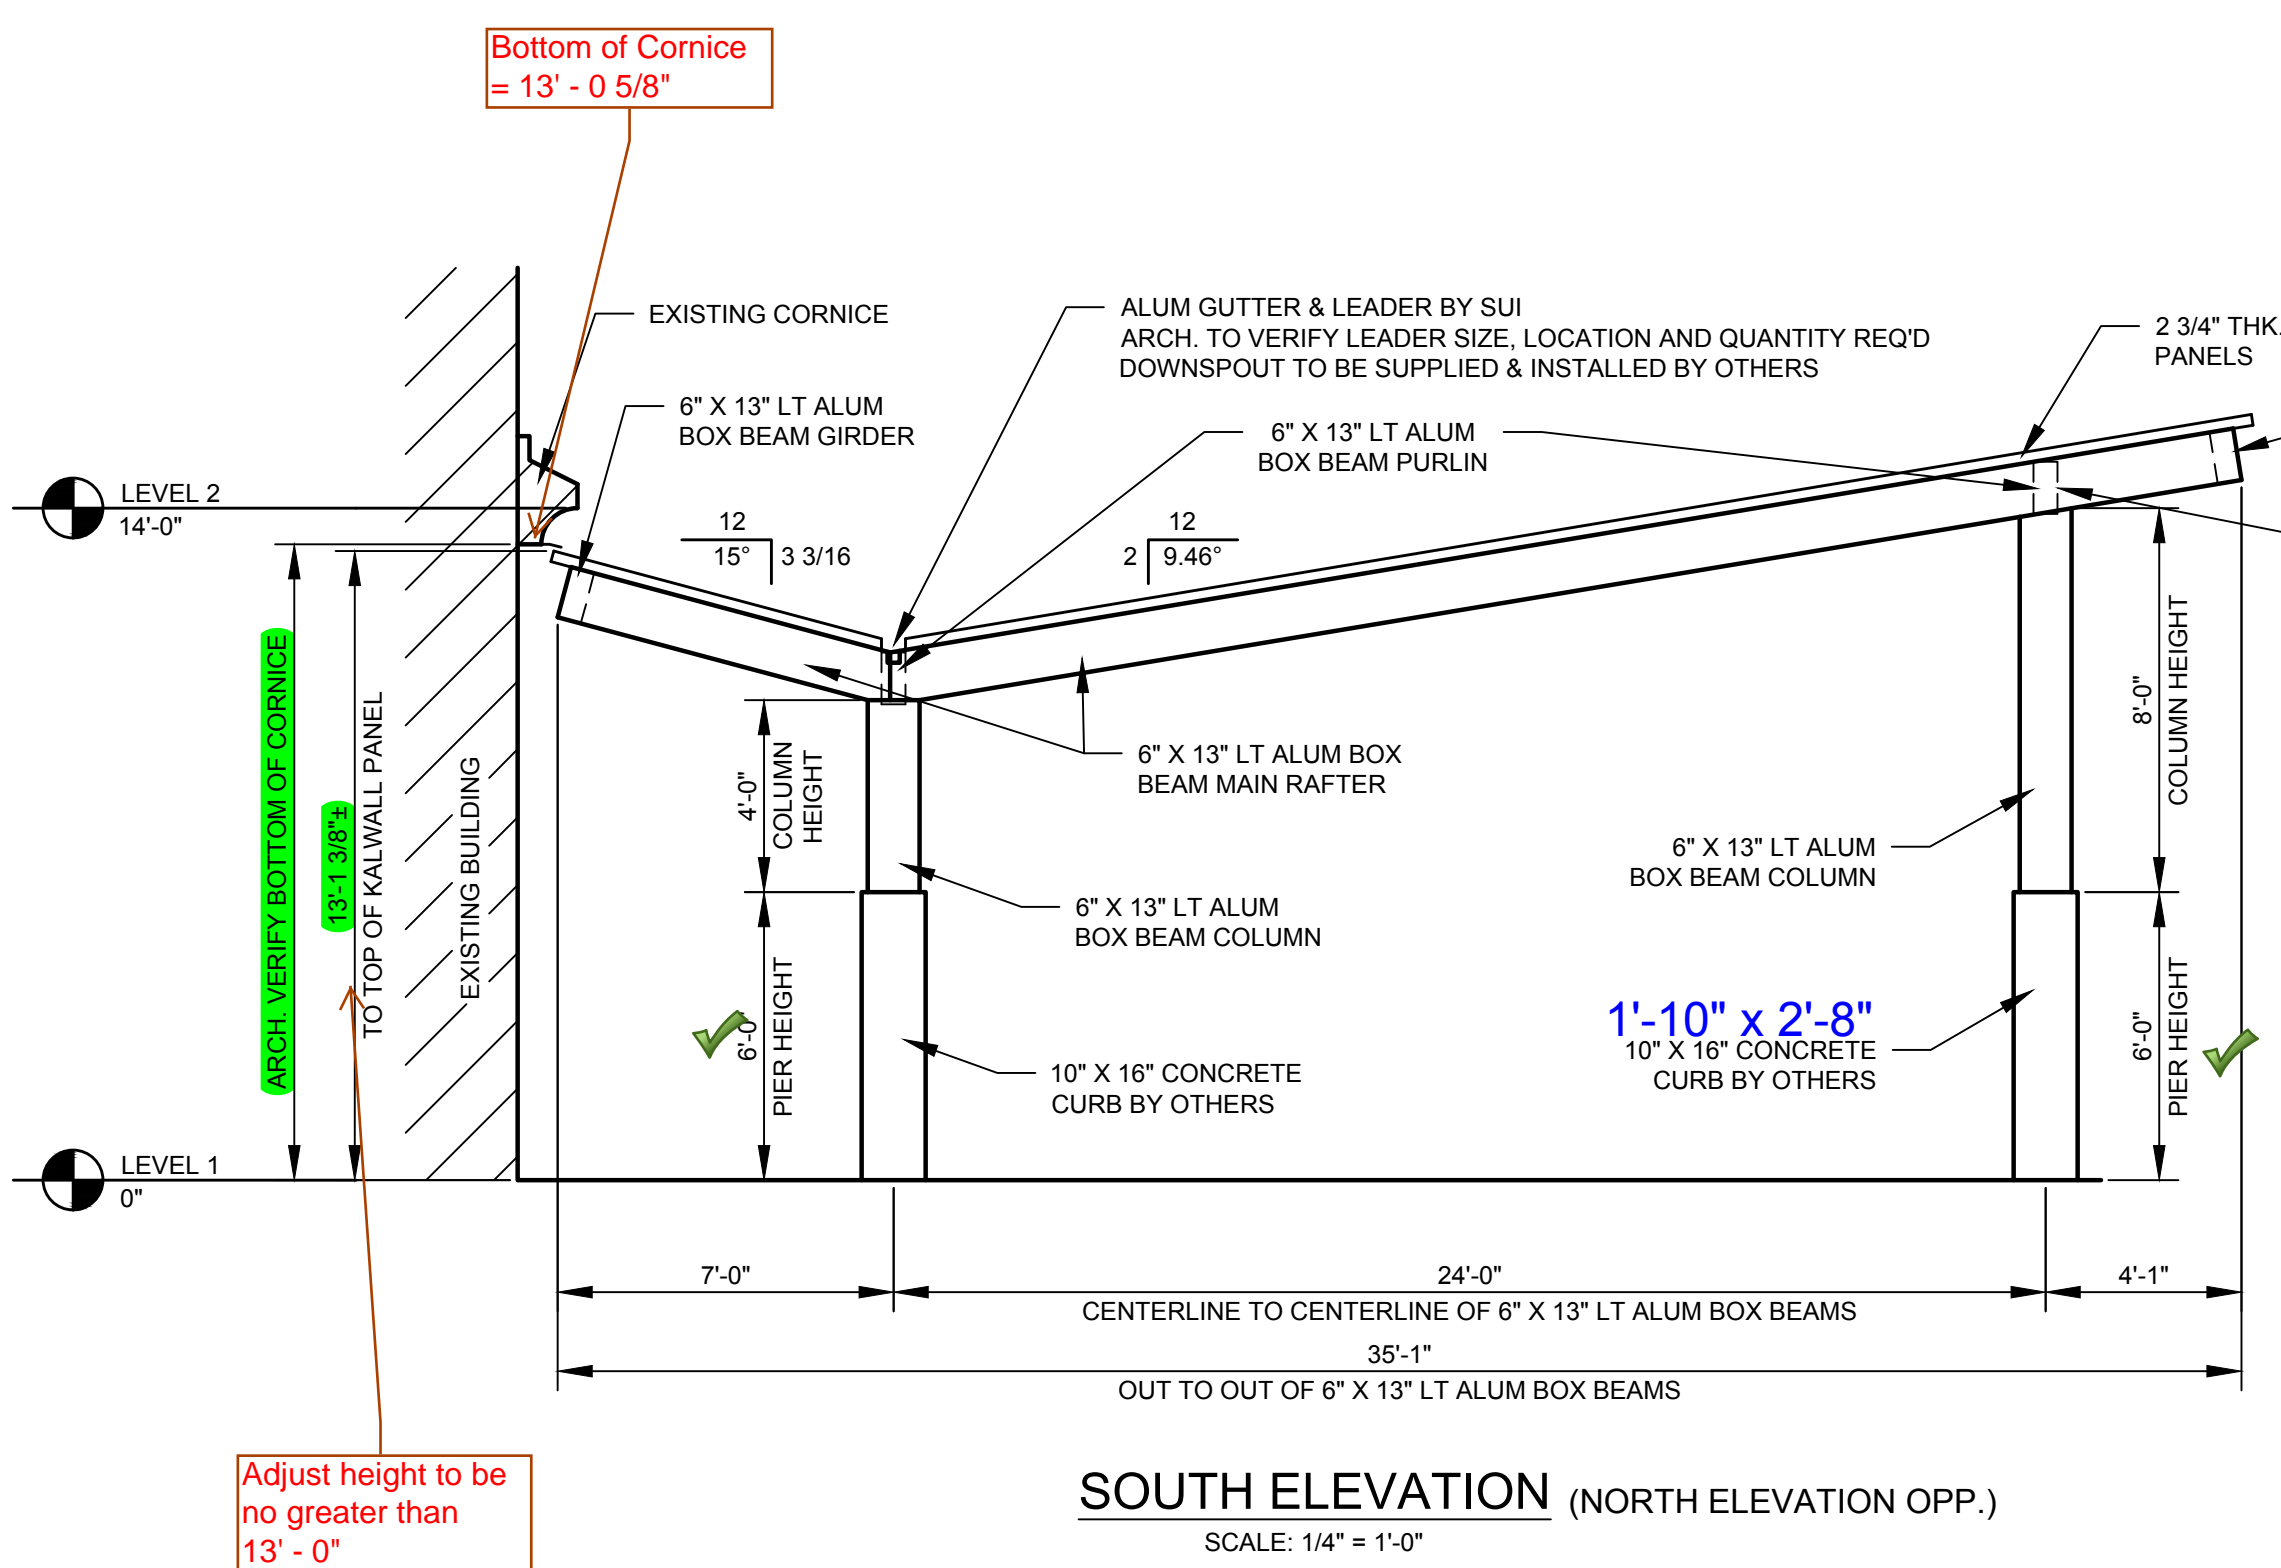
Bottom of Cornice
= 13' - 0 5/8"

EXISTING CORNICE

ALUM GUTTER & LEADER BY SUI
ARCH. TO VERIFY LEADER SIZE, LOCATION AND QUANTITY REQ'D
DOWNSPOUT TO BE SUPPLIED & INSTALLED BY OTHERS

2 3/4" THK.
PANELS

6" X 13" LT ALUM
BOX BEAM GIRDER

6" X 13" LT ALUM
BOX BEAM PURLIN

LEVEL 2
14'-0"

12
15° 3 3/16

12
2 9.46°

ARCH. VERIFY BOTTOM OF CORNICE

13'-1 3/8"±
TO TOP OF KALWALL PANEL

EXISTING BUILDING

4'-0"
COLUMN HEIGHT

6" X 13" LT ALUM BOX
BEAM MAIN RAFTER

8'-0"
COLUMN HEIGHT

6" X 13" LT ALUM
BOX BEAM COLUMN

6" X 13" LT ALUM
BOX BEAM COLUMN

6'-0"
PIER HEIGHT

1'-10" x 2'-8"
10" X 16" CONCRETE
CURB BY OTHERS

10" X 16" CONCRETE
CURB BY OTHERS

6'-0"
PIER HEIGHT

LEVEL 1
0"

7'-0"
24'-0"
4'-1"
CENTERLINE TO CENTERLINE OF 6" X 13" LT ALUM BOX BEAMS

35'-1"
OUT TO OUT OF 6" X 13" LT ALUM BOX BEAMS

Adjust height to be no greater than 13' - 0"

SOUTH ELEVATION (NORTH ELEVATION OPP.)
SCALE: 1/4" = 1'-0"